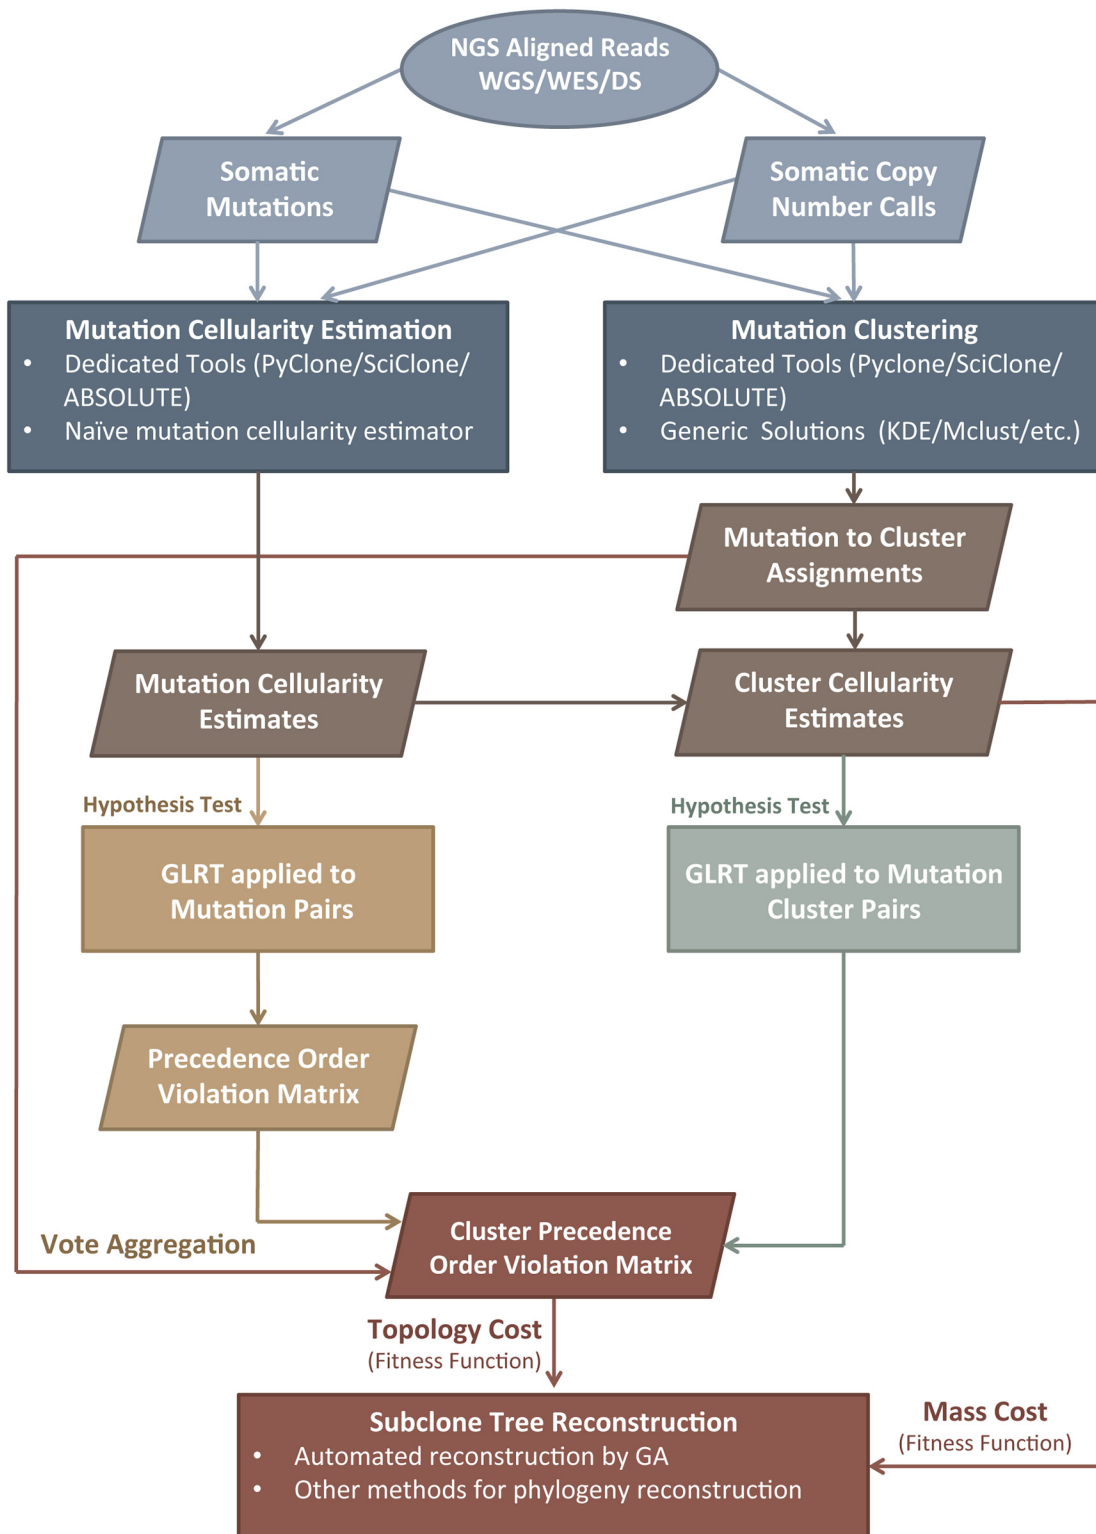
NGS Aligned Reads
WGS/WES/DS

Somatic Mutations

Somatic Copy Number Calls

Mutation Cellularity Estimation
• Dedicated Tools (PyClone/SciClone/ ABSOLUTE)
• Naïve mutation cellularity estimator

Mutation Clustering
• Dedicated Tools (Pyclone/SciClone/ ABSOLUTE)
• Generic Solutions (KDE/Mclust/etc.)

Mutation to Cluster Assignments

Mutation Cellularity Estimates

Cluster Cellularity Estimates

Hypothesis Test

GLRT applied to Mutation Pairs

Hypothesis Test

GLRT applied to Mutation Cluster Pairs

Precedence Order Violation Matrix

Vote Aggregation

Cluster Precedence Order Violation Matrix

Topology Cost
(Fitness Function)

Subclone Tree Reconstruction
• Automated reconstruction by GA
• Other methods for phylogeny reconstruction

Mass Cost
(Fitness Function)